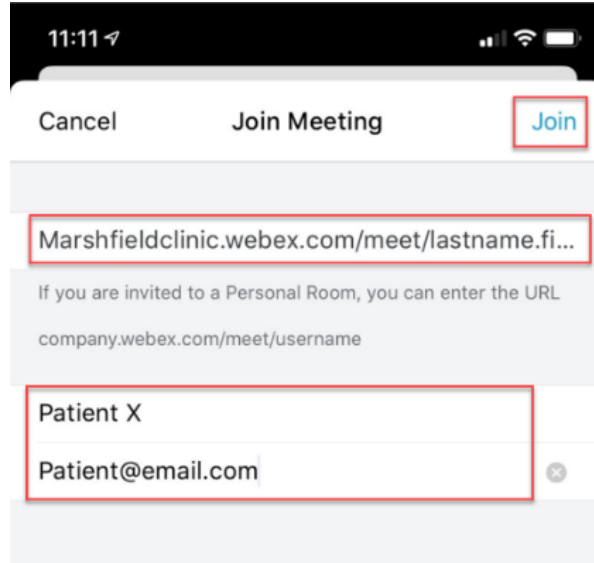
11:11

Cancel Join Meeting Join

Marshfieldclinic.webex.com/meet/lastname.fi...

If you are invited to a Personal Room, you can enter the URL

company.webex.com/meet/username

Patient X

Patient@email.com